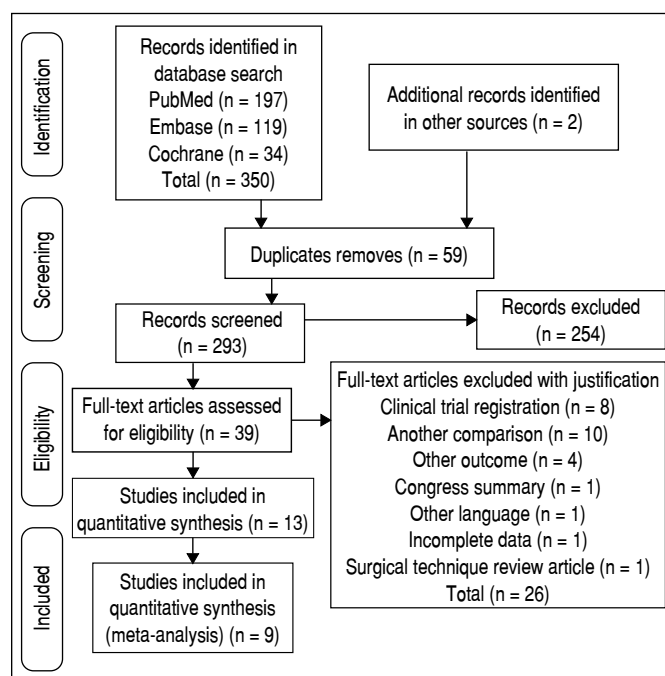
Identification

Records identified in database search
PubMed (n = 197)
Embase (n = 119)
Cochrane (n = 34)
Total (n = 350)

Additional records identified in other sources (n = 2)

Screening

Duplicates removes (n = 59)

Records screened (n = 293)

Records excluded (n = 254)

Eligibility

Full-text articles assessed for eligibility (n = 39)

Full-text articles excluded with justification
Clinical trial registration (n = 8)
Another comparison (n = 10)
Other outcome (n = 4)
Congress summary (n = 1)
Other language (n = 1)
Incomplete data (n = 1)
Surgical technique review article (n = 1)
Total (n = 26)

Studies included in quantitative synthesis (n = 13)

Included

Studies included in quantitative synthesis (meta-analysis) (n = 9)